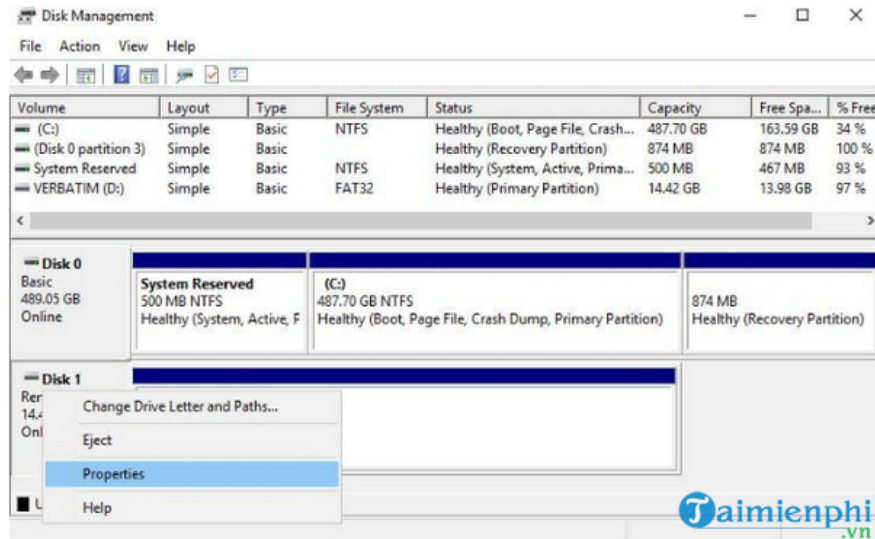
Disk Management

File Action View Help

| Volume | Layout | Type | File System | Status | Capacity | Free Spa... | % Free |
|---|---|---|---|---|---|---|---|
| (C:) | Simple | Basic | NTFS | Healthy (Boot, Page File, Crash... | 487.70 GB | 163.59 GB | 34 % |
| (Disk 0 partition 3) | Simple | Basic | | Healthy (Recovery Partition) | 874 MB | 874 MB | 100 % |
| System Reserved | Simple | Basic | NTFS | Healthy (System, Active, Prima... | 500 MB | 467 MB | 93 % |
| VERBATIM (D:) | Simple | Basic | FAT32 | Healthy (Primary Partition) | 14.42 GB | 13.98 GB | 97 % |

Disk 0
Basic
489.05 GB
Online

System Reserved
500 MB NTFS
Healthy (System, Active, F

(C:)
487.70 GB NTFS
Healthy (Boot, Page File, Crash Dump, Primary Partition)

874 MB
Healthy (Recovery Partition)

Disk 1
Rer
14.4
Onl

Change Drive Letter and Paths...
Eject
Properties
Help

U

Taimienphi
.vn